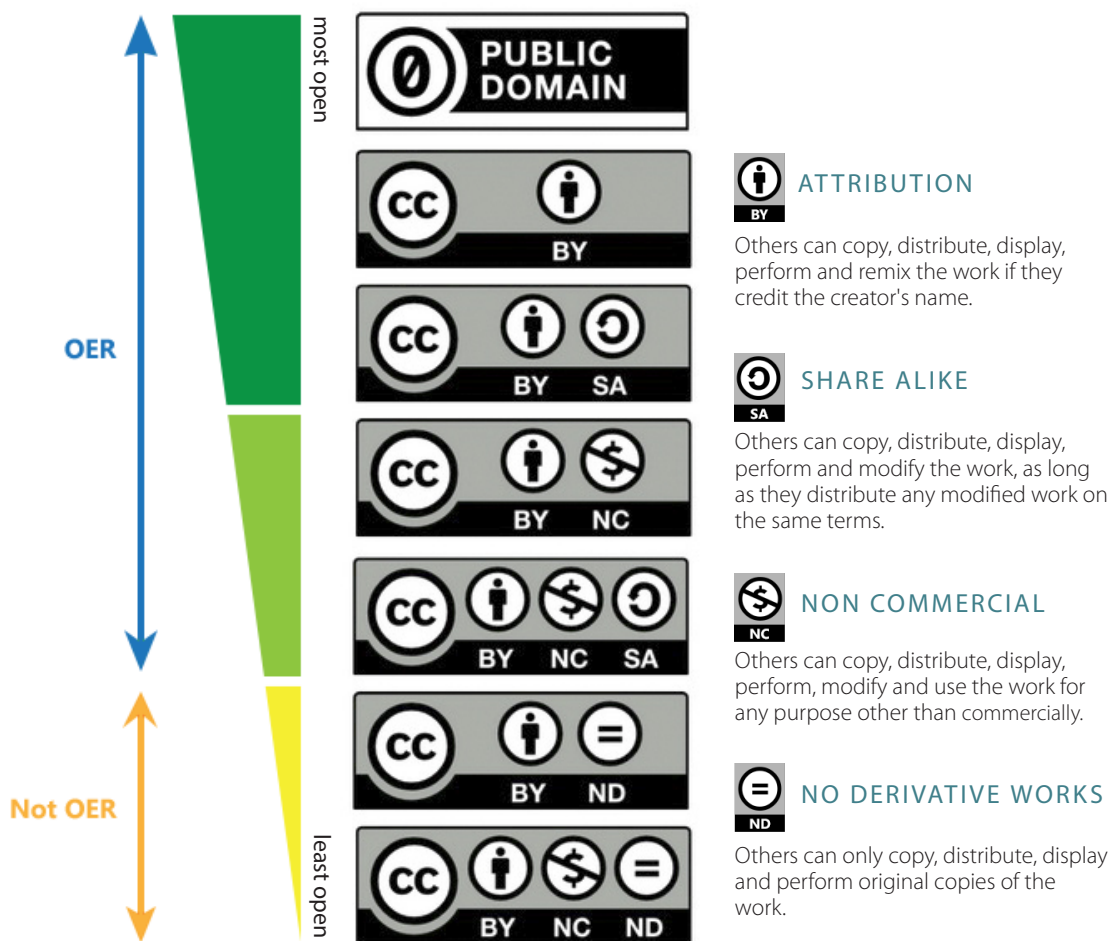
OER

Not OER

most open

least open

PUBLIC DOMAIN

BY

BY SA

BY NC

BY NC SA

BY ND

BY NC ND

BY ATTRIBUTION

Others can copy, distribute, display, perform and remix the work if they credit the creator's name.

SA SHARE ALIKE

Others can copy, distribute, display, perform and modify the work, as long as they distribute any modified work on the same terms.

NC NON COMMERCIAL

Others can copy, distribute, display, perform, modify and use the work for any purpose other than commercially.

ND NO DERIVATIVE WORKS

Others can only copy, distribute, display and perform original copies of the work.